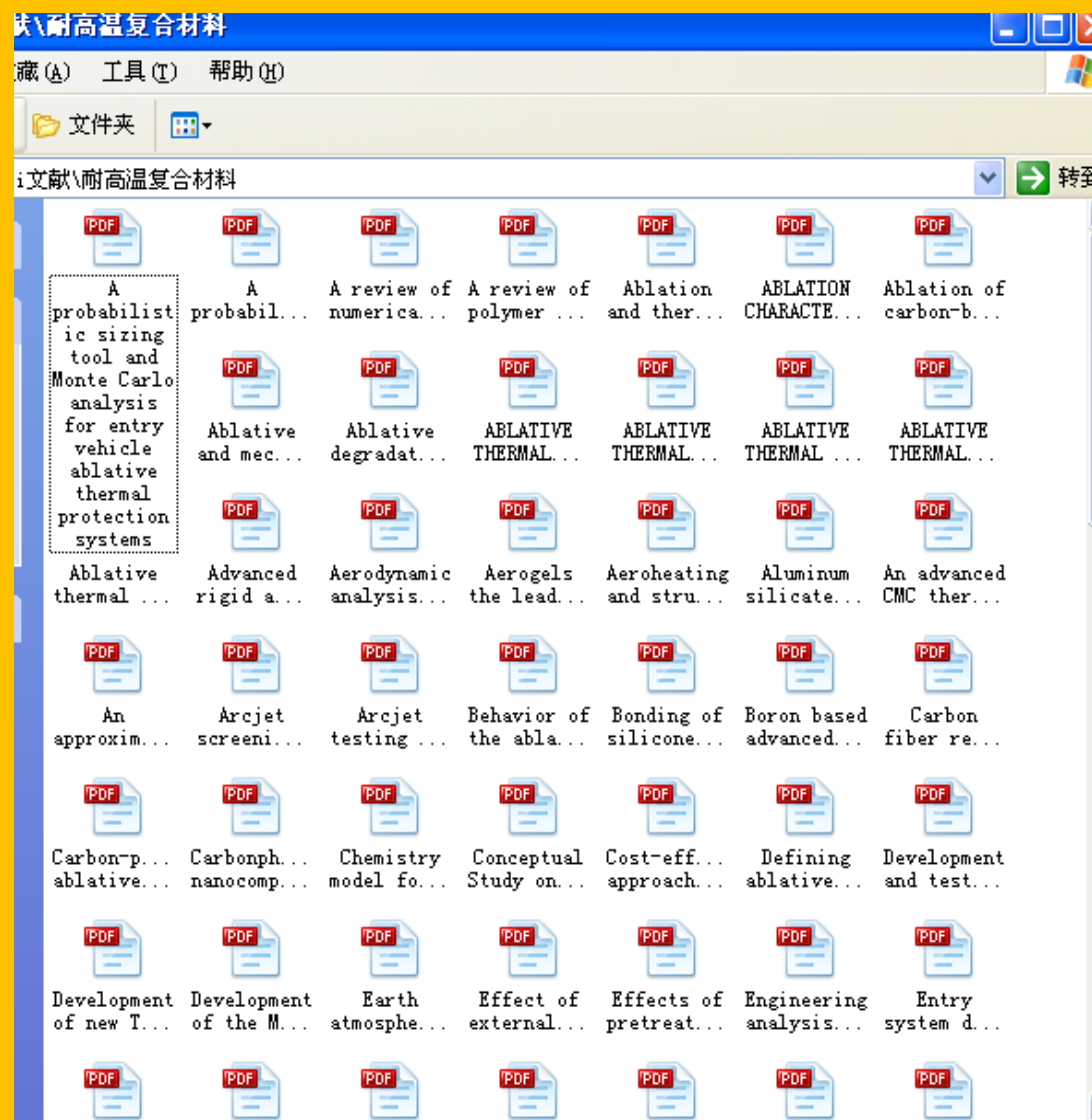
献\耐高温复合材料

藏(A) 工具(T) 帮助(H)

文件夹

i文献\耐高温复合材料

转到

PDF
A probabilistic sizing tool and Monte Carlo analysis for entry vehicle ablative thermal protection systems

PDF
A probabil...

PDF
A review of numerica...

PDF
A review of polymer ...

PDF
Ablation and ther...

PDF
ABLATION CHARACTE...

PDF
Ablation of carbon-b...

PDF
Ablative and mec...

PDF
Ablative degradat...

PDF
ABLATIVE THERMAL...

PDF
ABLATIVE THERMAL...

PDF
ABLATIVE THERMAL ...

PDF
ABLATIVE THERMAL...

Ablative thermal ...

PDF
Advanced rigid a...

PDF
Aerodynamic analysis...

PDF
Aerogels the lead...

PDF
Aeroheating and stru...

PDF
Aluminum silicate...

PDF
An advanced CMC ther...

PDF
An approxim...

PDF
Arcjet screeni...

PDF
Arcjet testing ...

PDF
Behavior of the abla...

PDF
Bonding of silicone...

PDF
Boron based advanced...

PDF
Carbon fiber re...

PDF
Carbon-p... ablative...

PDF
Carbonph... nanocomp...

PDF
Chemistry model fo...

PDF
Conceptual Study on...

PDF
Cost-eff... approach...

PDF
Defining ablative...

PDF
Development and test...

PDF
Development of new T...

PDF
Development of the M...

PDF
Earth atmosphe...

PDF
Effect of external...

PDF
Effects of pretreat...

PDF
Engineering analysis...

PDF
Entry system d...

PDF

PDF

PDF

PDF

PDF

PDF

PDF